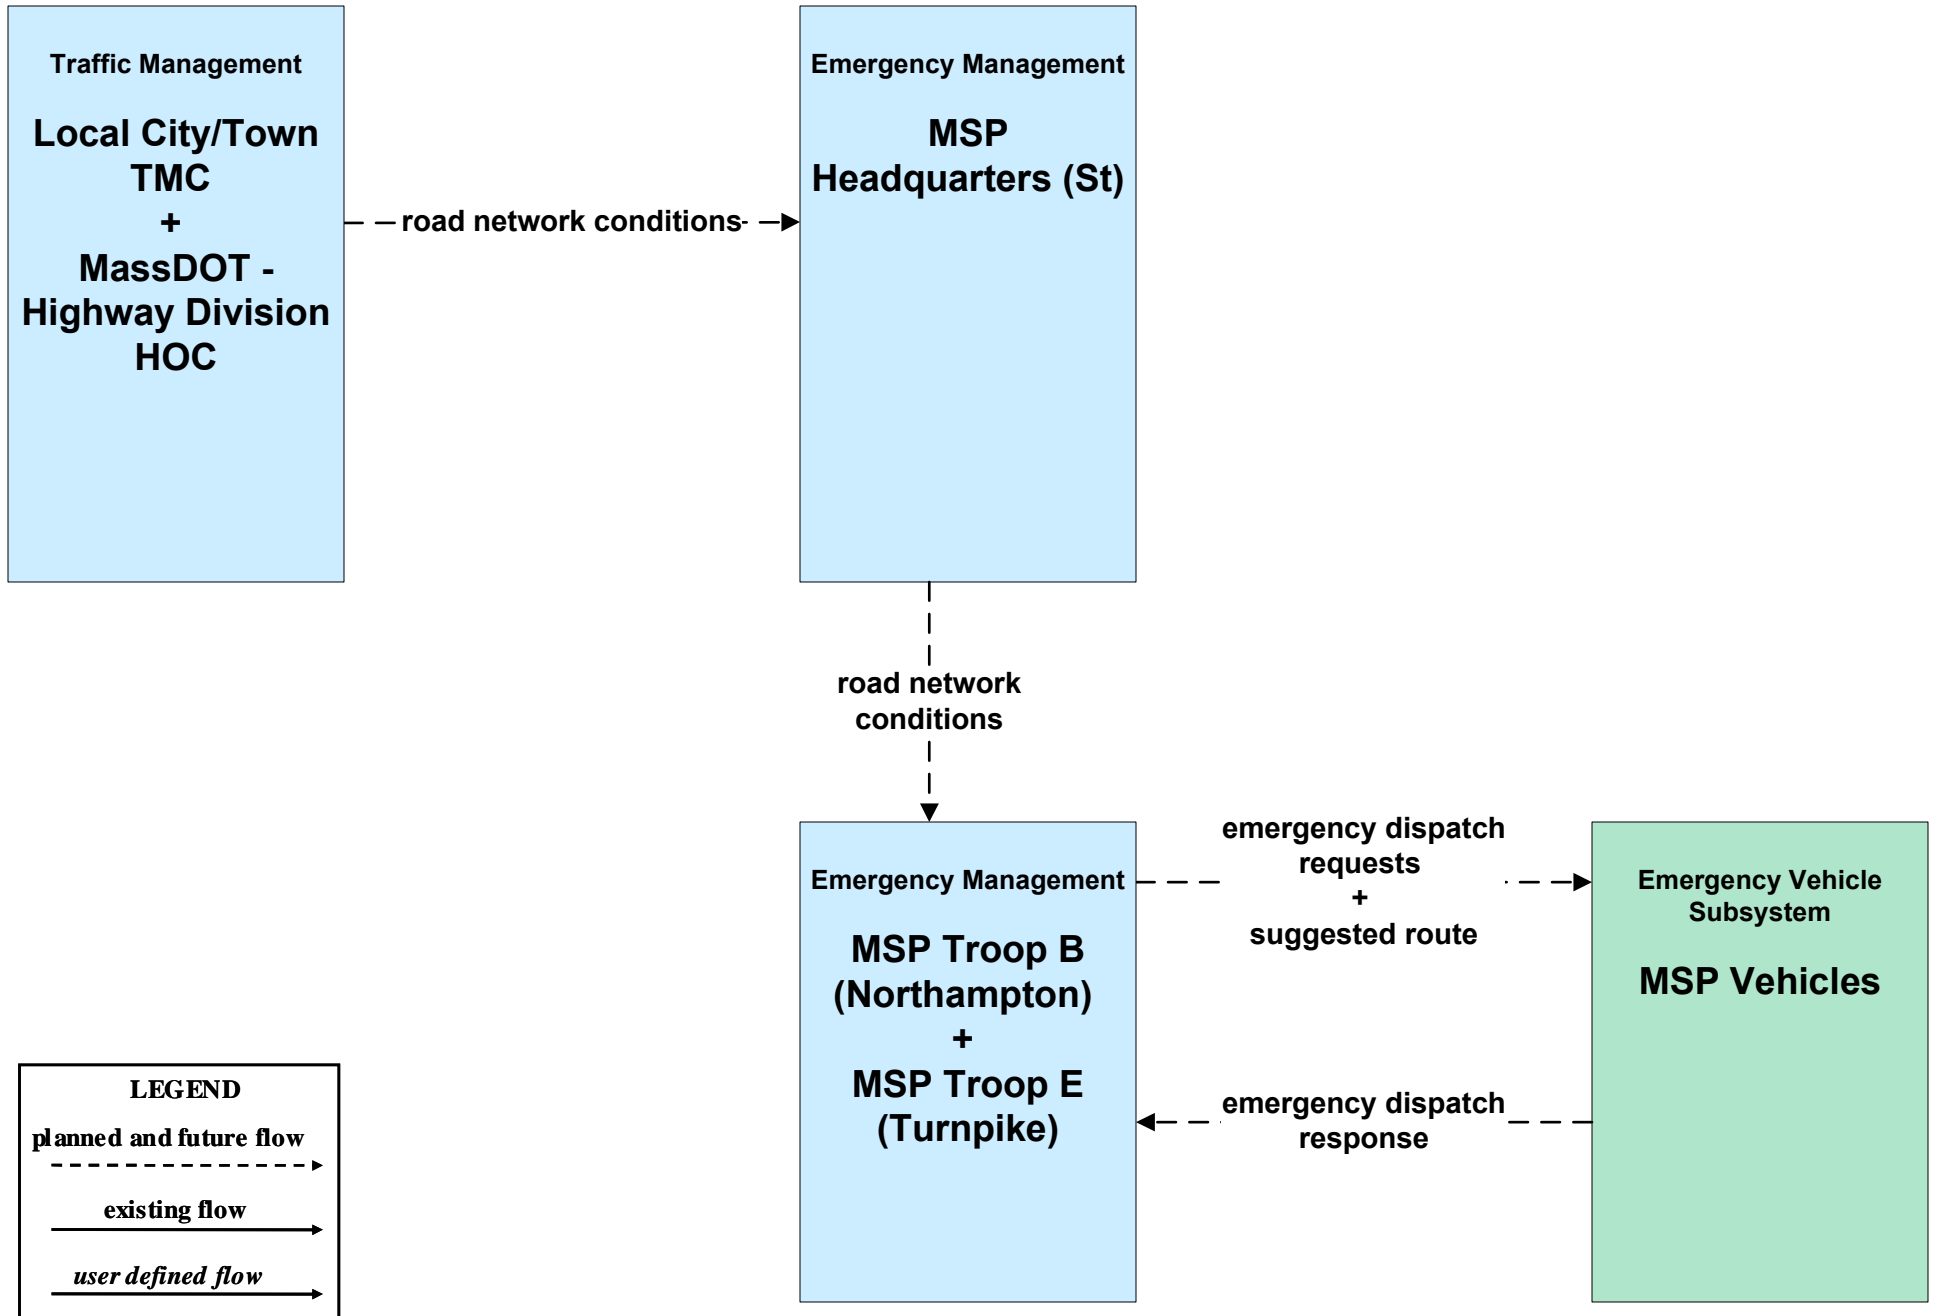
Traffic Management

Local City/Town TMC + MassDOT - Highway Division HOC

road network conditions

Emergency Management

MSP Headquarters (St)

road network conditions

Emergency Management

MSP Troop B (Northampton) + MSP Troop E (Turnpike)

emergency dispatch requests + suggested route

Emergency Vehicle Subsystem

MSP Vehicles

emergency dispatch response

LEGEND

planned and future flow

existing flow

*user defined flow*